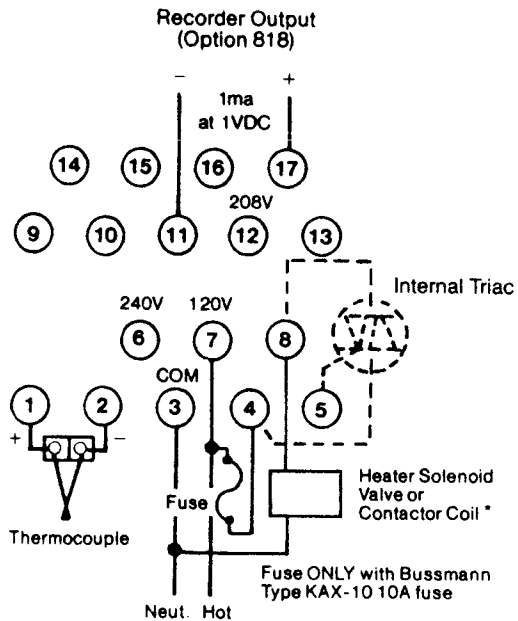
Recorder Output
(Option 818)

−
+
1ma
at 1VDC

14
15
16
17

208V

9
10
11
12
13

Internal Triac

240V
120V

6
7
8

COM

1
2
3
4
5

+
−

Fuse

Heater Solenoid Valve or Contactor Coil *

Thermocouple

Fuse ONLY with Bussmann Type KAX-10 10A fuse

Neut.
Hot